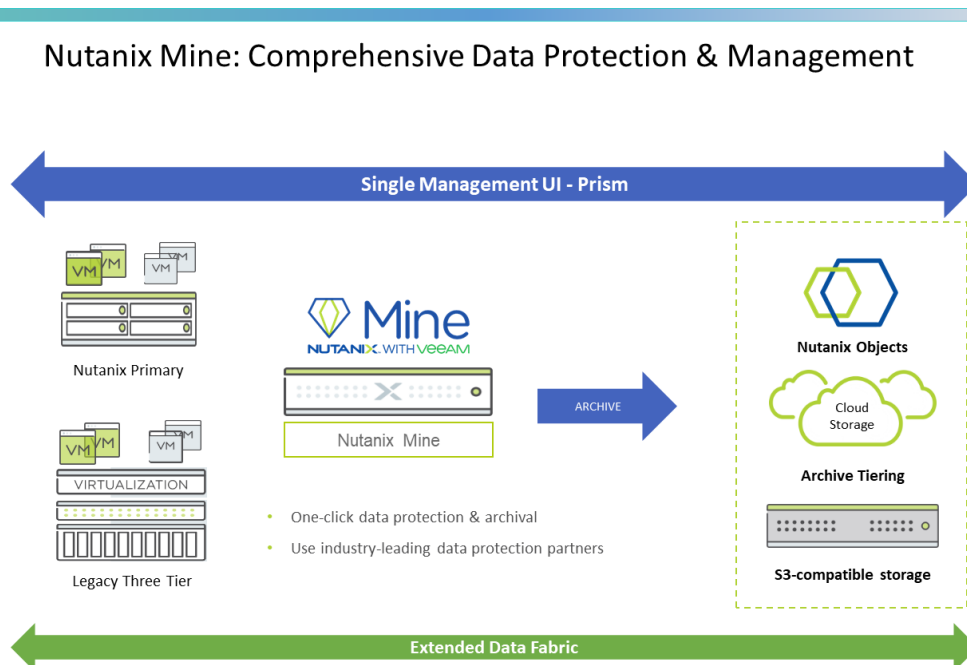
Nutanix Mine: Comprehensive Data Protection & Management

Single Management UI - Prism

VM VM VM VM

Nutanix Primary

VM VM VM VM

VIRTUALIZATION

Legacy Three Tier

Mine
NUTANIX. WITH VEEAM

Nutanix Mine

- One-click data protection & archival
- Use industry-leading data protection partners

ARCHIVE

Nutanix Objects

Cloud Storage

Archive Tiering

S3-compatible storage

Extended Data Fabric